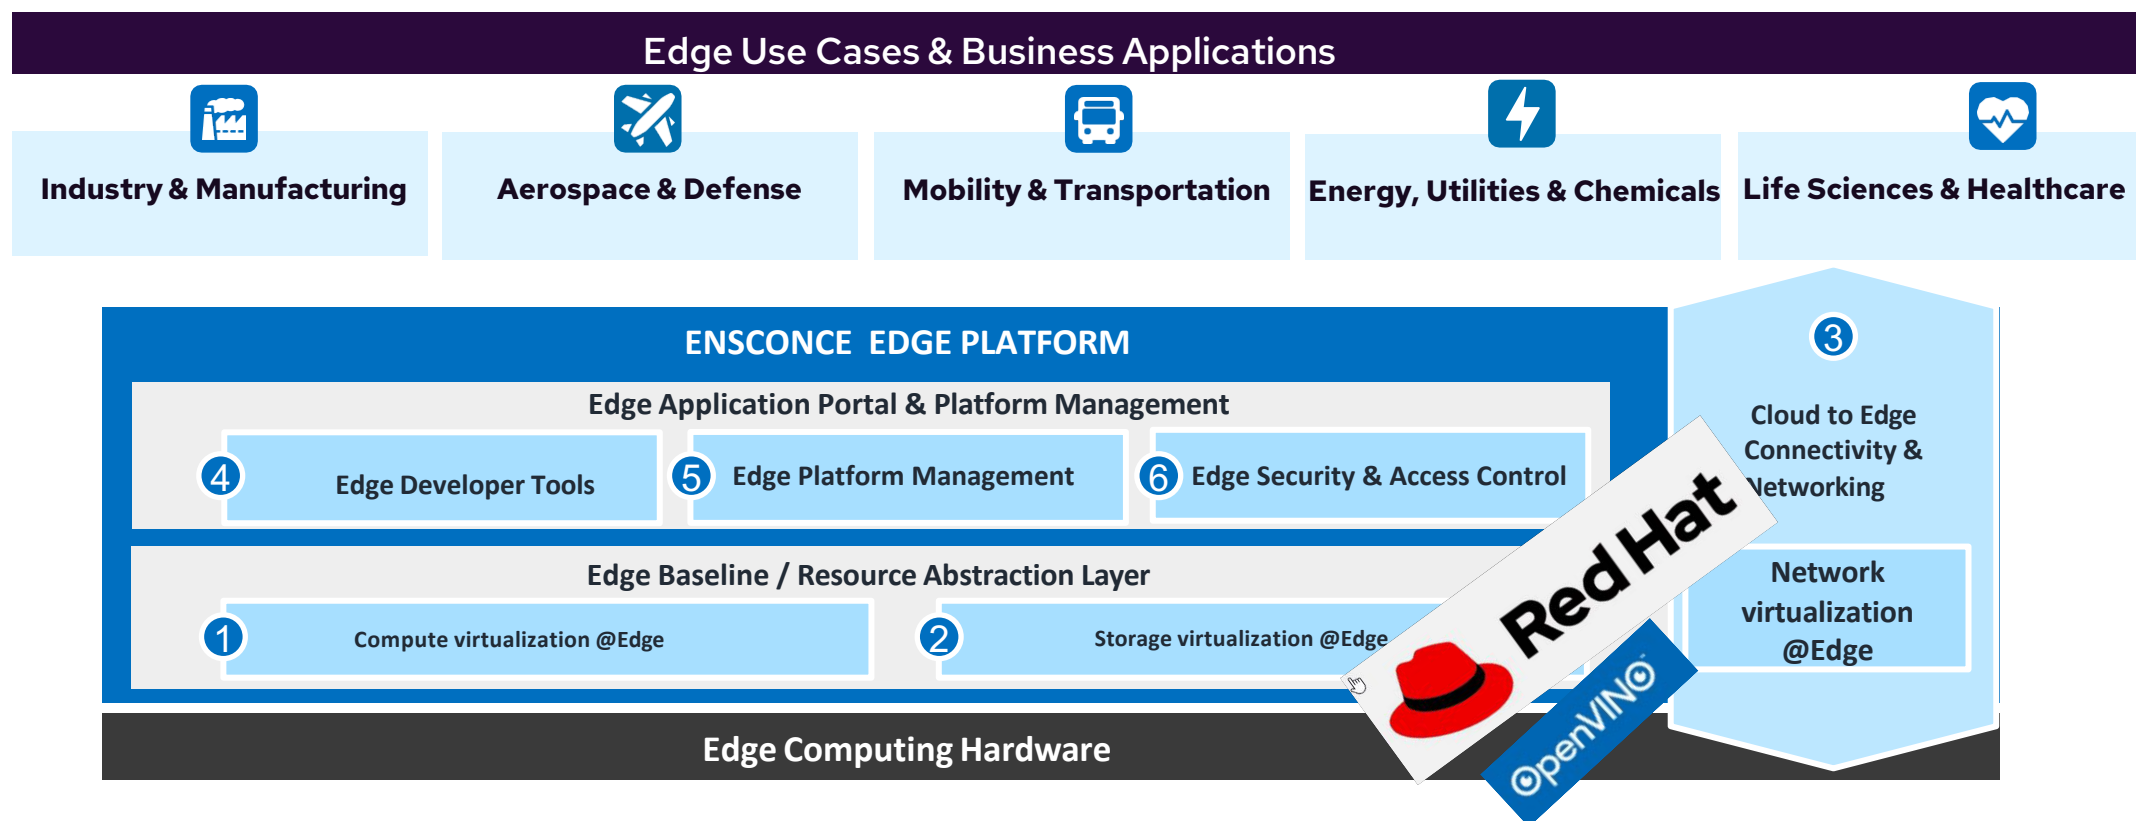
Edge Use Cases & Business Applications

Industry & Manufacturing

Aerospace & Defense

Mobility & Transportation

Energy, Utilities & Chemicals

Life Sciences & Healthcare

ENSCONCE EDGE PLATFORM

Edge Application Portal & Platform Management

4 Edge Developer Tools

5 Edge Platform Management

6 Edge Security & Access Control

Edge Baseline / Resource Abstraction Layer

1 Compute virtualization @Edge

2 Storage virtualization @Edge

3

Cloud to Edge Connectivity & Networking

Network virtualization @Edge

Edge Computing Hardware

Red Hat

OpenVINO